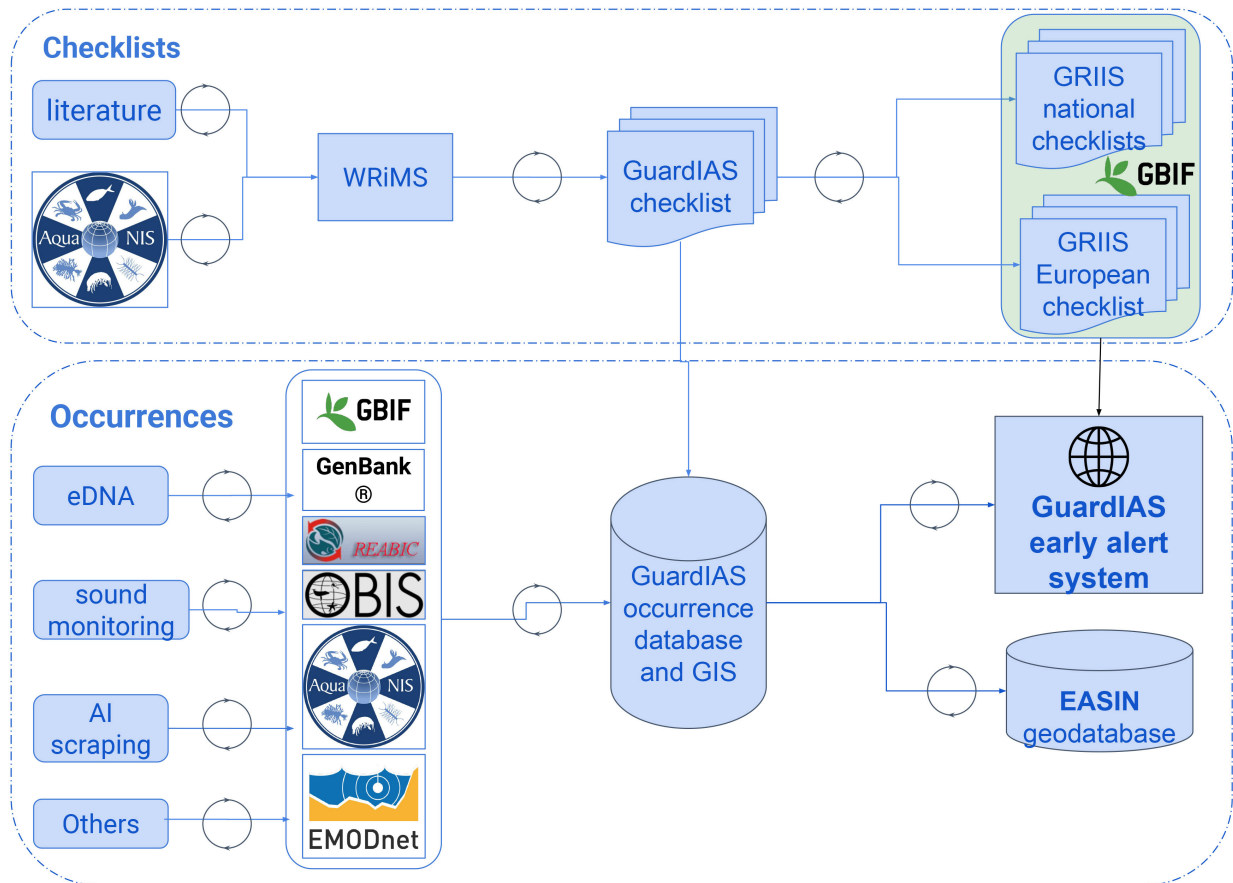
Checklists

literature

Aqua NIS

WRiMS

GuardIAS checklist

GRIIS national checklists

GBIF

GRIIS European checklist

Occurrences

eDNA

sound monitoring

AI scraping

Others

GBIF

GenBank ®

REABIC

OBIS

Aqua NIS

EMODnet

GuardIAS occurrence database and GIS

GuardIAS early alert system

EASIN geodatabase